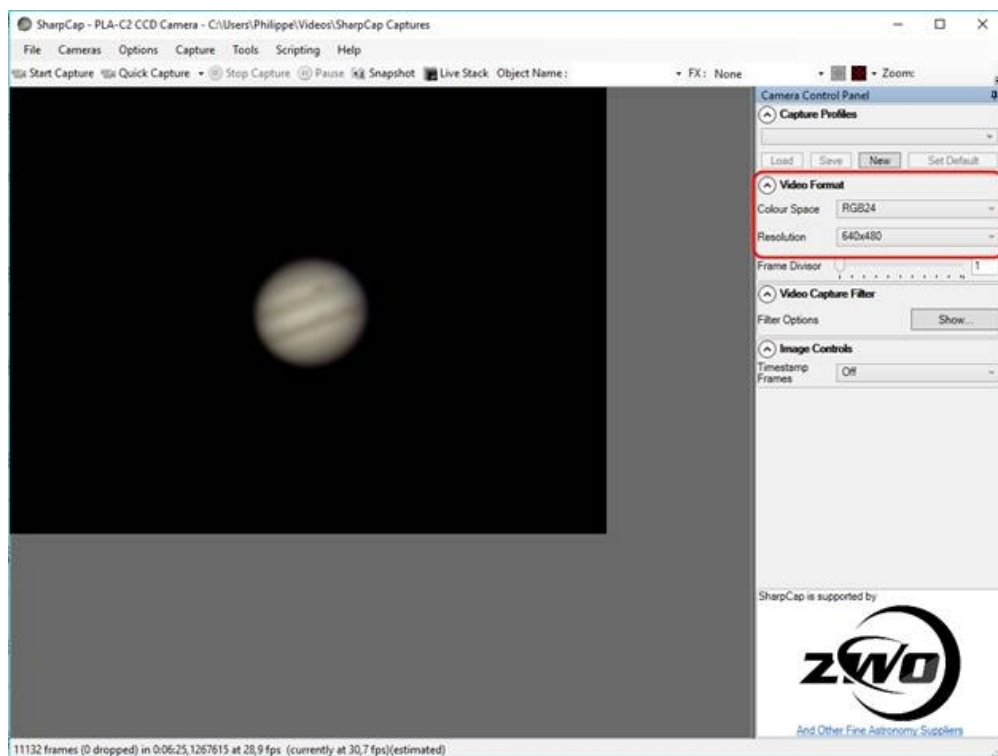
SharpCap - PLA-C2 CCD Camera - C:\Users\Philippe\Videos\SharpCap Captures

File Cameras Options Capture Tools Scripting Help

Start Capture Quick Capture Stop Capture Pause Snapshot Live Stack Object Name: FX: None Zoom:

Camera Control Panel

Capture Profiles

Load Save New Set Default

Video Format

Colour Space RGB24

Resolution 640x480

Frame Divisor 1

Video Capture Filter

Filter Options Show...

Image Controls

Timestamp Frames Off

SharpCap is supported by

ZWO

And Other Fine Astronomy Suppliers

11132 frames (0 dropped) in 0:06:25,1267615 at 28,9 fps (currently at 30,7 fps)(estimated)